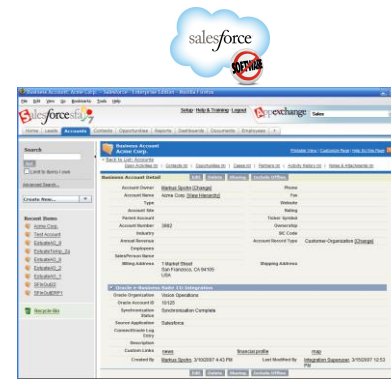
salesforce

SOFTWARE

Business Account: Acme Corp. ~ Salesforce - Enterprise Edition - Mozilla Firefox

File Edit View Go Bookmarks Tools Help

salesforce

Setup · Help & Training · Logout

appexchange

Home Leads Accounts Contacts Opportunities Reports Dashboards Documents Employees

Search

Go

Limit to items I own

Advanced Search...

Create New...

Recent Items

Acme Corp.

Test Account

Business Account
Acme Corp.

« Back to List: Accounts

Open Activities [0] | Contacts [0] | Opportunities [0] | Cases [0] | Partners [0] | Activity History [0] | Notes & Attachments [0]

Printable View | Customize Page | Help for this Page

Business Account Detail

Edit Delete Sharing Include Offline

| | | | |
|---|---|---|---|
| Account Owner | Markus Spohn [Change] | Phone | |
| Account Name | Acme Corp. [View Hierarchy] | Fax | |
| Type | | Website | |
| Account Site | | Rating | |
| Parent Account | | Ticker Symbol | |
| Account Number | 3562 | Ownership | |
| Industry | | SIC Code | |
| Annual Revenue | | Account Record Type | Customer-Organization [Change] |
| Employees | | | |
| SalesPerson Name | | | |
| Billing Address | 1 Market Street San Francisco, CA 94105 USA | Shipping Address | |

Oracle e-Business Suite 11i Integration

| | | | |
|---|---|---|---|
| Oracle Organization | Vision Operations | | |
| Oracle Account ID | 10125 | | |
| Synchronization Status | Synchronization Complete | | |
| Source Application | Salesforce | | |
| Connect/Unsubscribe Log Entry | | | |
| Description | | | |
| Custom Links | news | financial profile | map |
| Created By | Markus Spohn, 3/10/2007 4:43 PM | Last Modified By | Integration Superuser, 3/15/2007 12:53 PM |

Edit Delete Sharing Include Offline

Recycle Bin